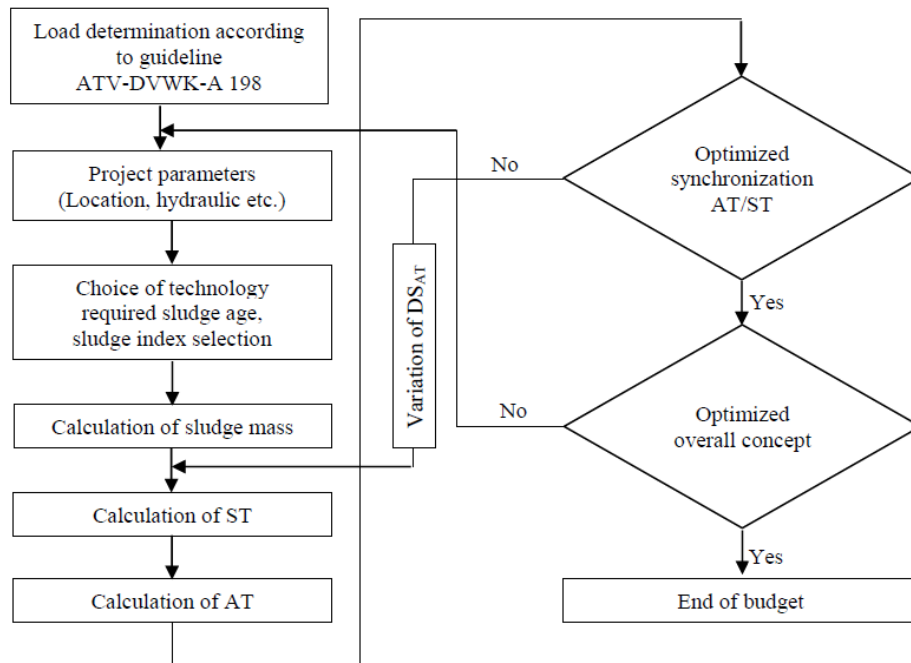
Load determination according to guideline ATV-DVWK-A 198

Project parameters (Location, hydraulic etc.)

Choice of technology required sludge age, sludge index selection

Calculation of sludge mass

Calculation of ST

Calculation of AT

Variation of $DS_{AT}$

No

Optimized synchronization AT/ST

Yes

No

Optimized overall concept

Yes

End of budget